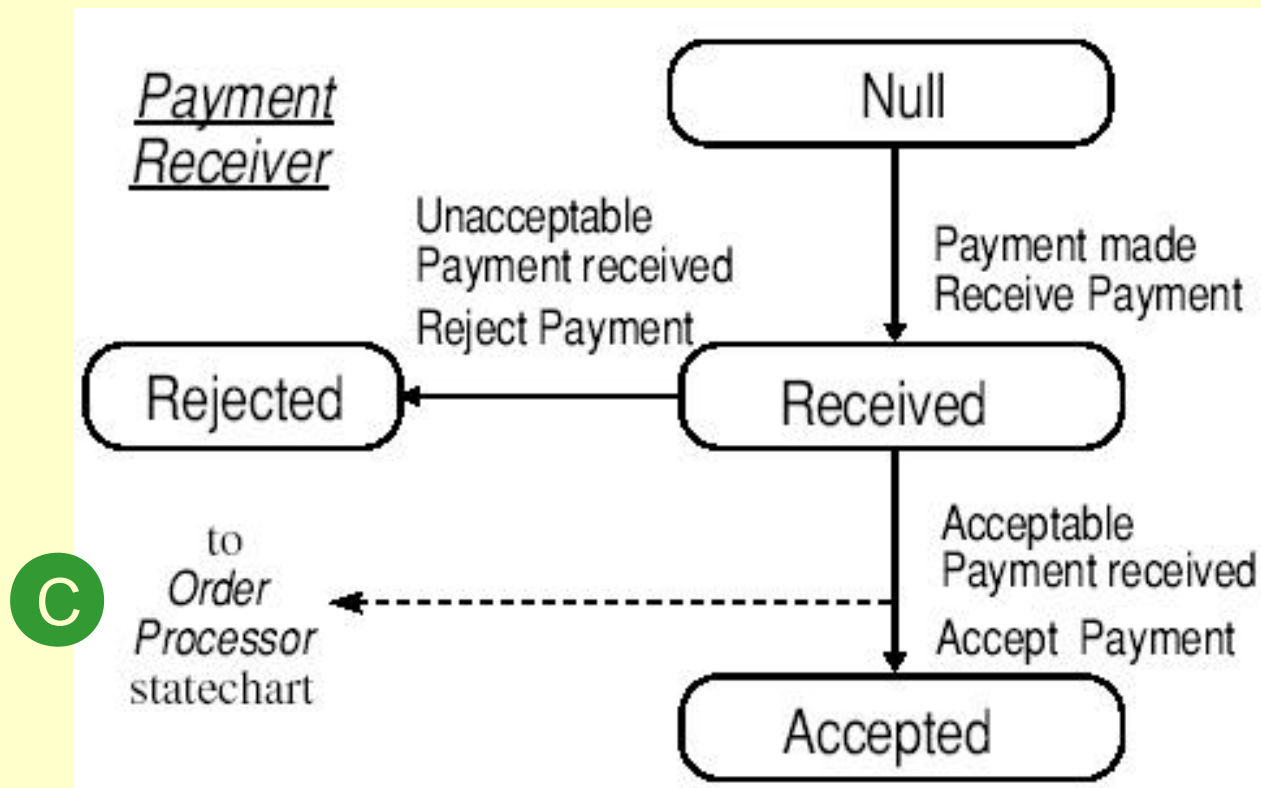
Payment Receiver

Null

Unacceptable Payment received
Reject Payment

Payment made
Receive Payment

Rejected

Received

Acceptable Payment received
Accept Payment

C

to Order Processor statechart

Accepted